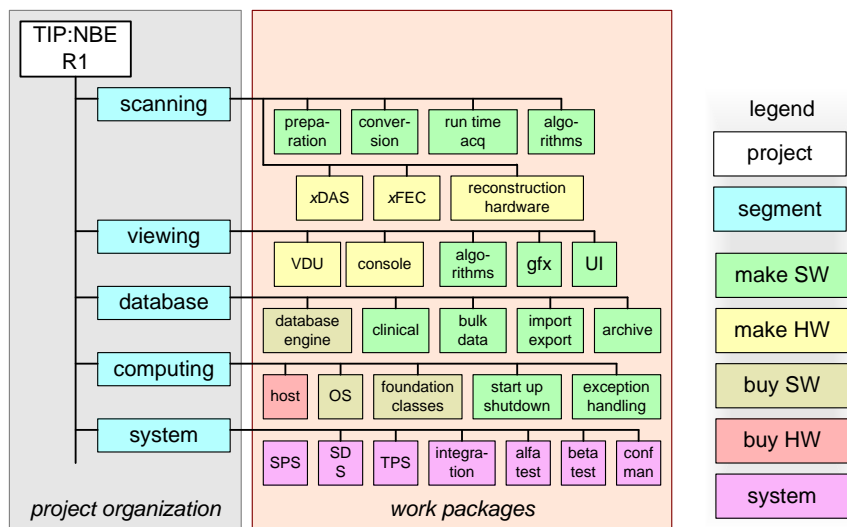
TIP:NBE R1

scanning

preparation
conversion
run time acq
algorithms

xDAS
xFEC
reconstruction hardware

viewing

VDU
console
algorithms
gfx
UI

database

database engine
clinical
bulk data
import export
archive

computing

host
OS
foundation classes
start up shutdown
exception handling

system

SPS
SD S
TPS
integration
alfa test
beta test
conf man

project organization

work packages

legend
project
segment
make SW
make HW
buy SW
buy HW
system